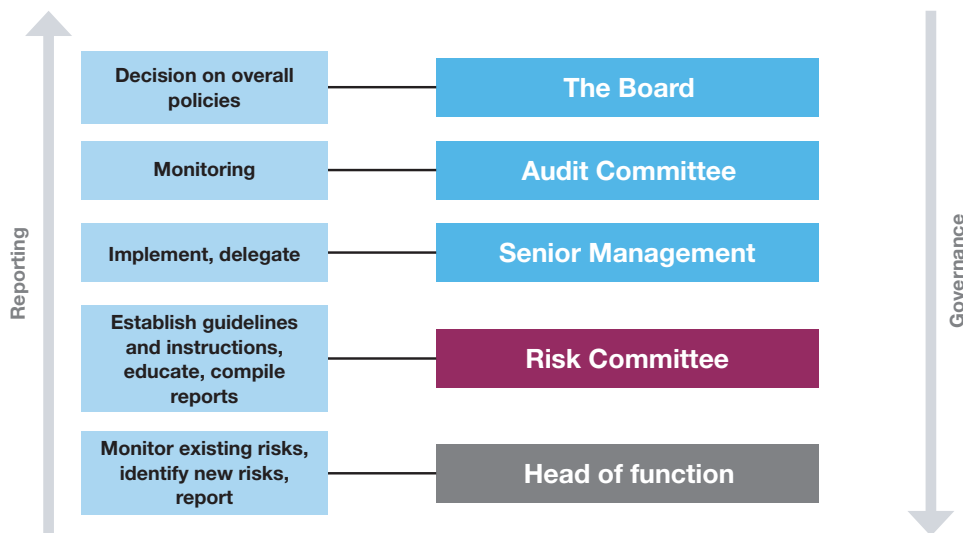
Reporting

Decision on overall policies

The Board

Monitoring

Audit Committee

Implement, delegate

Senior Management

Establish guidelines and instructions, educate, compile reports

Risk Committee

Monitor existing risks, identify new risks, report

Head of function

Governance